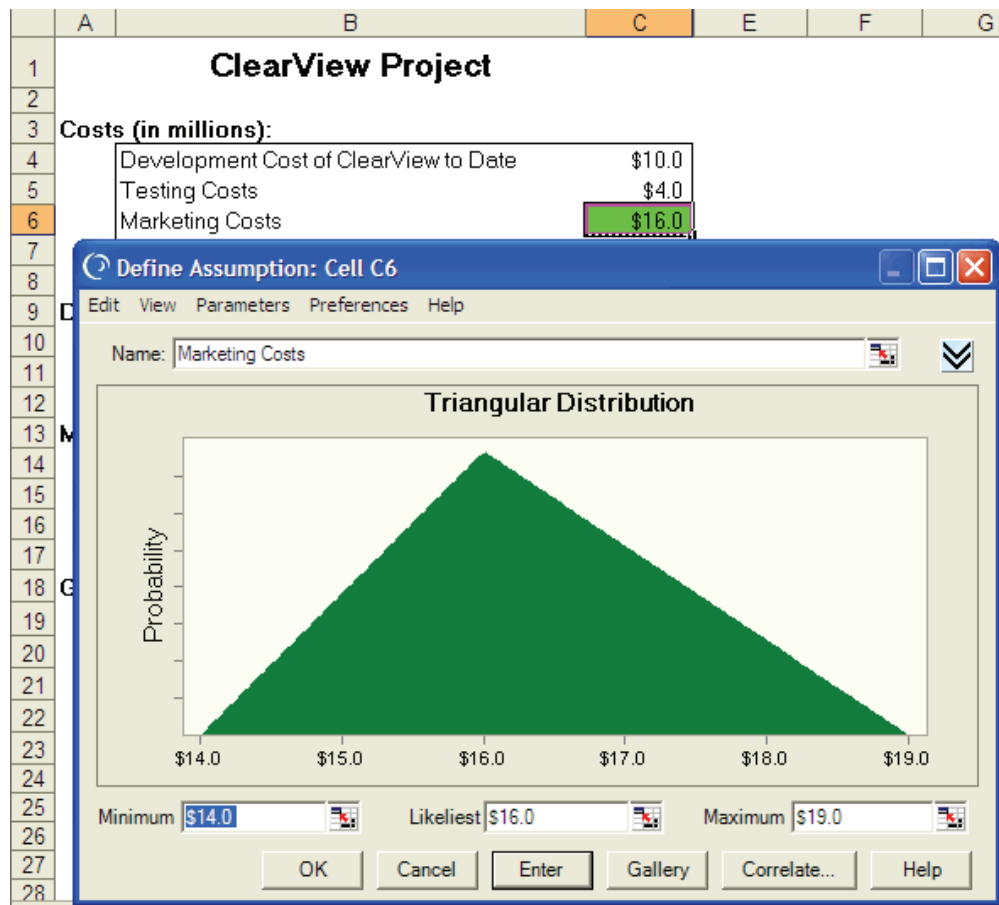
| | A | B | C | E | F | G |
|---|---|---|---|---|---|---|
| 1 | | ClearView Project | | | | |
| 2 | | | | | | |
| 3 | Costs (in millions): | | | | | |
| 4 | | Development Cost of ClearView to Date | $10.0 | | | |
| 5 | | Testing Costs | $4.0 | | | |
| 6 | | Marketing Costs | $16.0 | | | |
| 7 | | | | | | |
| 8 | | | | | | |
| 9 | D | | | | | |
| 10 | | | | | | |
| 11 | | | | | | |
| 12 | | | | | | |
| 13 | M | | | | | |
| 14 | | | | | | |
| 15 | | | | | | |
| 16 | | | | | | |
| 17 | | | | | | |
| 18 | G | | | | | |
| 19 | | | | | | |
| 20 | | | | | | |
| 21 | | | | | | |
| 22 | | | | | | |
| 23 | | | | | | |
| 24 | | | | | | |
| 25 | | | | | | |
| 26 | | | | | | |
| 27 | | | | | | |
| 28 | | | | | | |

Define Assumption: Cell C6

Edit View Parameters Preferences Help

Name: Marketing Costs

Triangular Distribution

Probability

$14.0 $15.0 $16.0 $17.0 $18.0 $19.0

Minimum $14.0 Likeliest $16.0 Maximum $19.0

OK Cancel Enter Gallery Correlate... Help